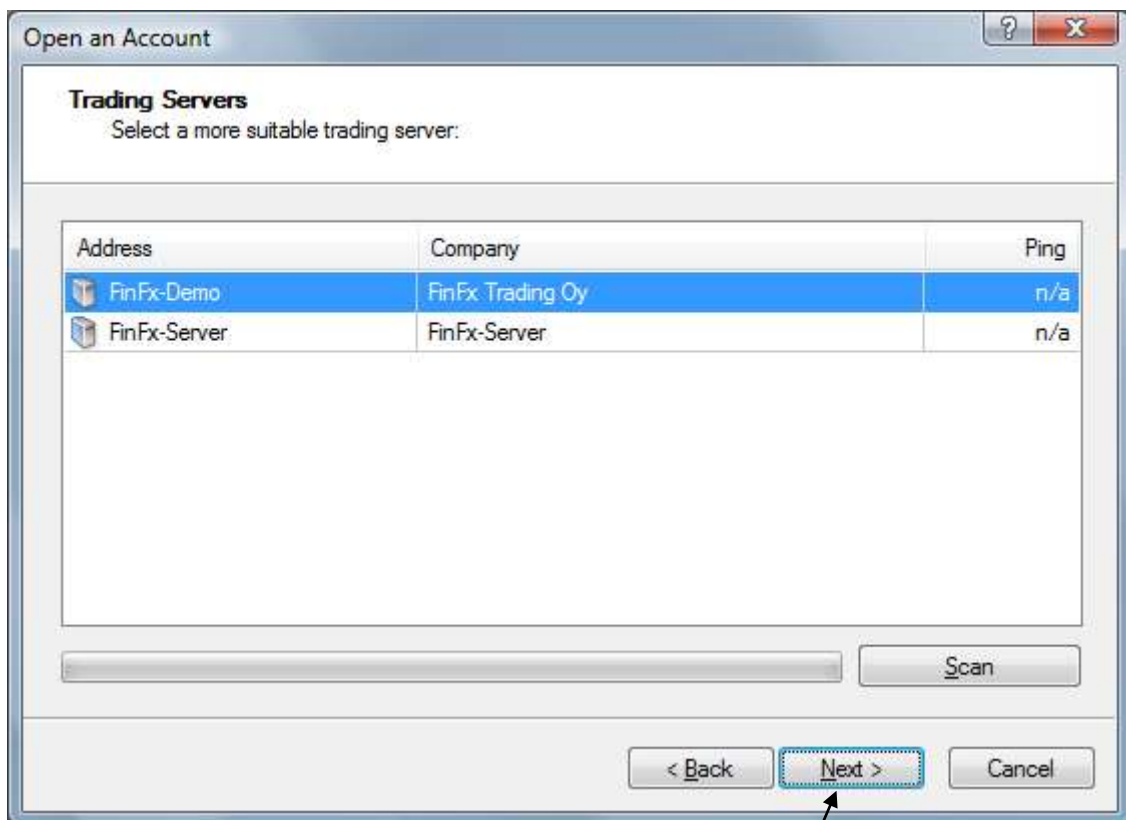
Open an Account

?

X

**Trading Servers**
Select a more suitable trading server:

| Address | Company | Ping |
|---|---|---|
| FinFx-Demo | FinFx Trading Oy | n/a |
| FinFx-Server | FinFx-Server | n/a |

Scan

< Back

Next >

Cancel